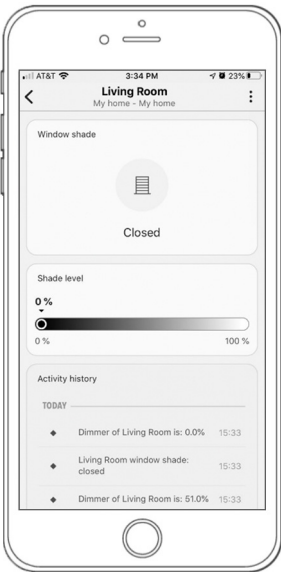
AT&T 3:34 PM 23%

Living Room
My home - My home

Window shade

Closed

Shade level

0 %

0 %

100 %

Activity history

TODAY

Dimmer of Living Room is: 0.0% 15:33

Living Room window shade: closed 15:33

Dimmer of Living Room is: 51.0% 15:33